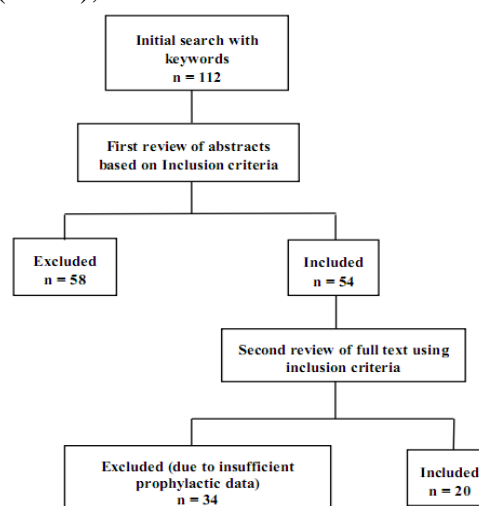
Initial search with keywords
n = 112

First review of abstracts based on Inclusion criteria

Excluded
n = 58

Included
n = 54

Second review of full text using inclusion criteria

Excluded (due to insufficient prophylactic data)
n = 34

Included
n = 20